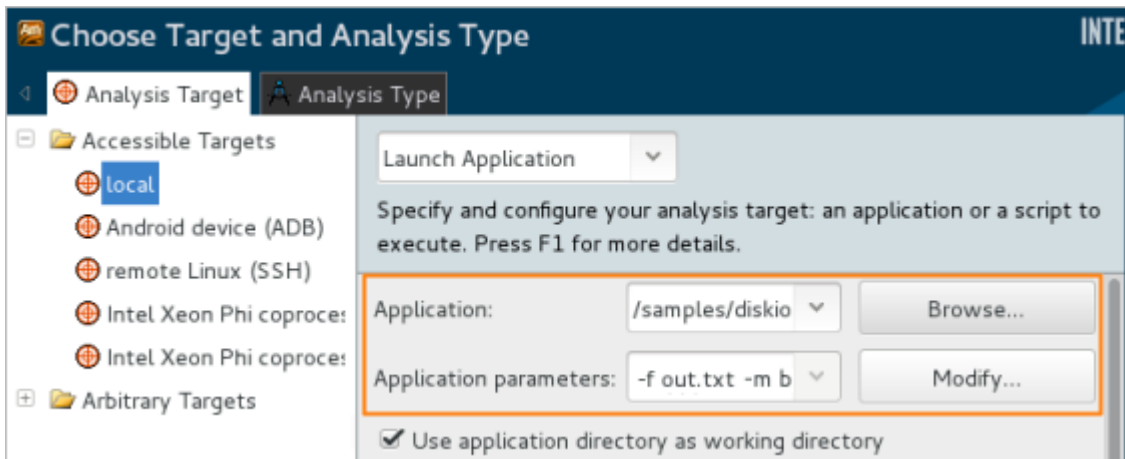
Choose Target and Analysis Type

INTE

Analysis Target

Analysis Type

Accessible Targets

local

Android device (ADB)

remote Linux (SSH)

Intel Xeon Phi coproces

Intel Xeon Phi coproces

Arbitrary Targets

Launch Application

Specify and configure your analysis target: an application or a script to execute. Press F1 for more details.

Application: /samples/diskio

Browse...

Application parameters: -f out.txt -m b

Modify...

Use application directory as working directory